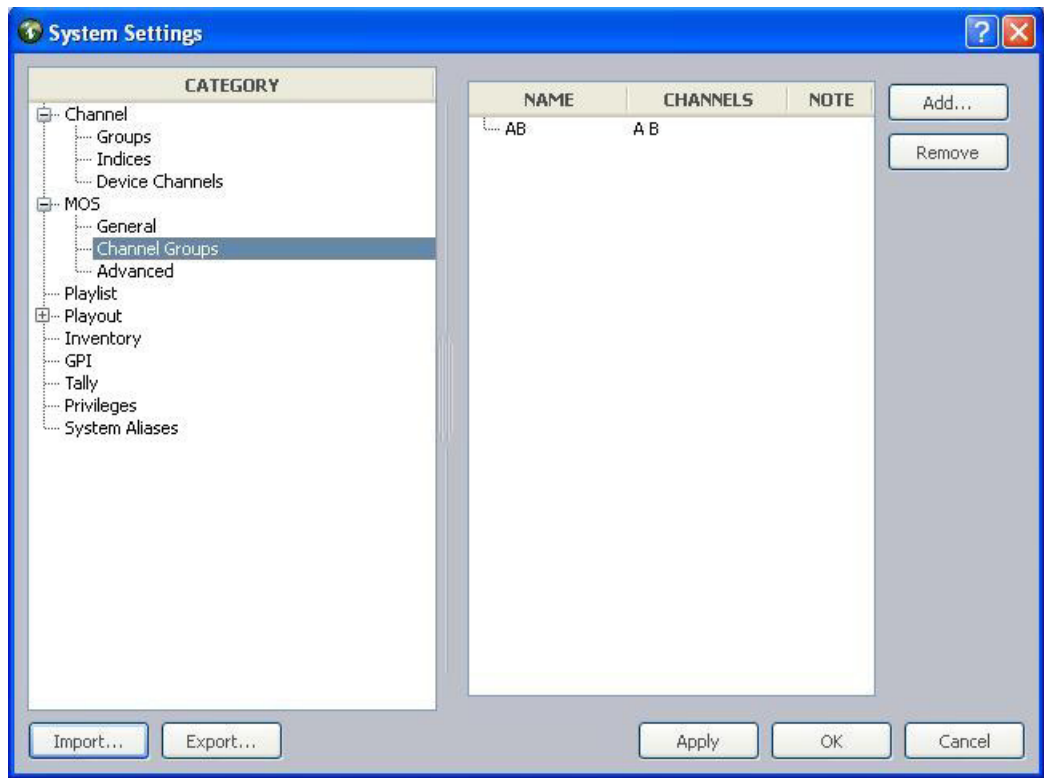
System Settings

CATEGORY

Channel
Groups
Indices
Device Channels
MOS
General
Channel Groups
Advanced
Playlist
Playout
Inventory
GPI
Tally
Privileges
System Aliases

| NAME | CHANNELS | NOTE |
|---|---|---|
| AB | A B | |

Add...
Remove

Import...
Export...
Apply
OK
Cancel